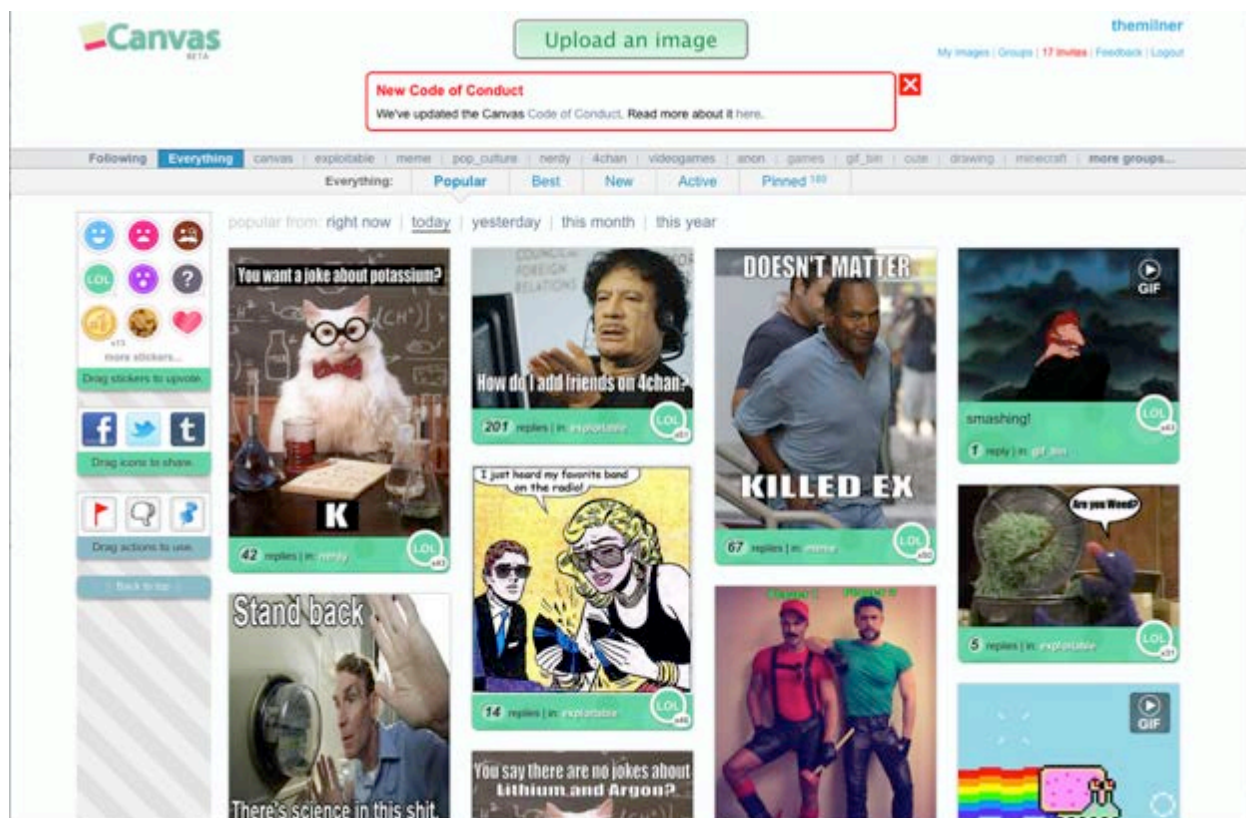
Canvas
BETA

Upload an image

themilner
My images | Groups | 17 invites | Feedback | Logout

New Code of Conduct
We've updated the Canvas Code of Conduct. Read more about it here.

Following | Everything | canvas | exploitable | meme | pop_culture | nerdy | 4chan | videogames | anon | games | gif_bin | cute | drawing | minecraft | more groups...

Everything: Popular | Best | New | Active | Pinned 180

popular from: right now | today | yesterday | this month | this year

LOL
?
x15
more stickers...
Drag stickers to upvote.

f
t
Drag icons to share.

Drag actions to use.

Back to top

You want a joke about potassium?
K
42 replies | in: nerdy
LOL x43

Stand back
There's science in this shit

COUNCIL FOREIGN RELATIONS
How do I add friends on 4chan?
201 replies | in: exploitable
LOL x51

I just heard my favorite band on the radio!
14 replies | in: exploitable
LOL x46

You say there are no jokes about Lithium and Argon?

DOESN'T MATTER
KILLED EX
67 replies | in: meme
LOL x50

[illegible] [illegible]

GIF
smashing!
1 reply | in: gif_bin
LOL x43

Are you Weed?
5 replies | in: exploitable
LOL x31

GIF